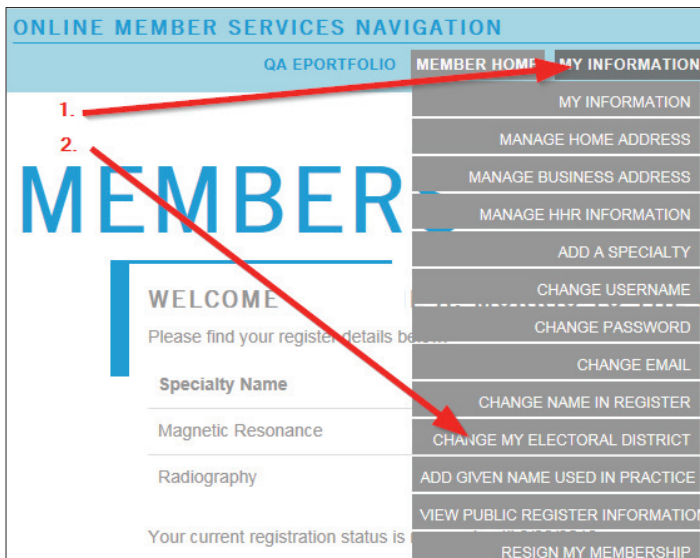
ONLINE MEMBER SERVICES NAVIGATION

QA EPORTFOLIO MEMBER HOME MY INFORMATION

1.

2.

MY INFORMATION
MANAGE HOME ADDRESS
MANAGE BUSINESS ADDRESS
MANAGE HHR INFORMATION
ADD A SPECIALTY
CHANGE USERNAME
CHANGE PASSWORD
CHANGE EMAIL
CHANGE NAME IN REGISTER
CHANGE MY ELECTORAL DISTRICT
ADD GIVEN NAME USED IN PRACTICE
VIEW PUBLIC REGISTER INFORMATION
RESIGN MY MEMBERSHIP

MEMBER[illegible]

WELCOME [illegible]

Please find your register details be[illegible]

| Specialty Name |
|---|
| Magnetic Resonance |
| Radiography |

Your current registration status is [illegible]